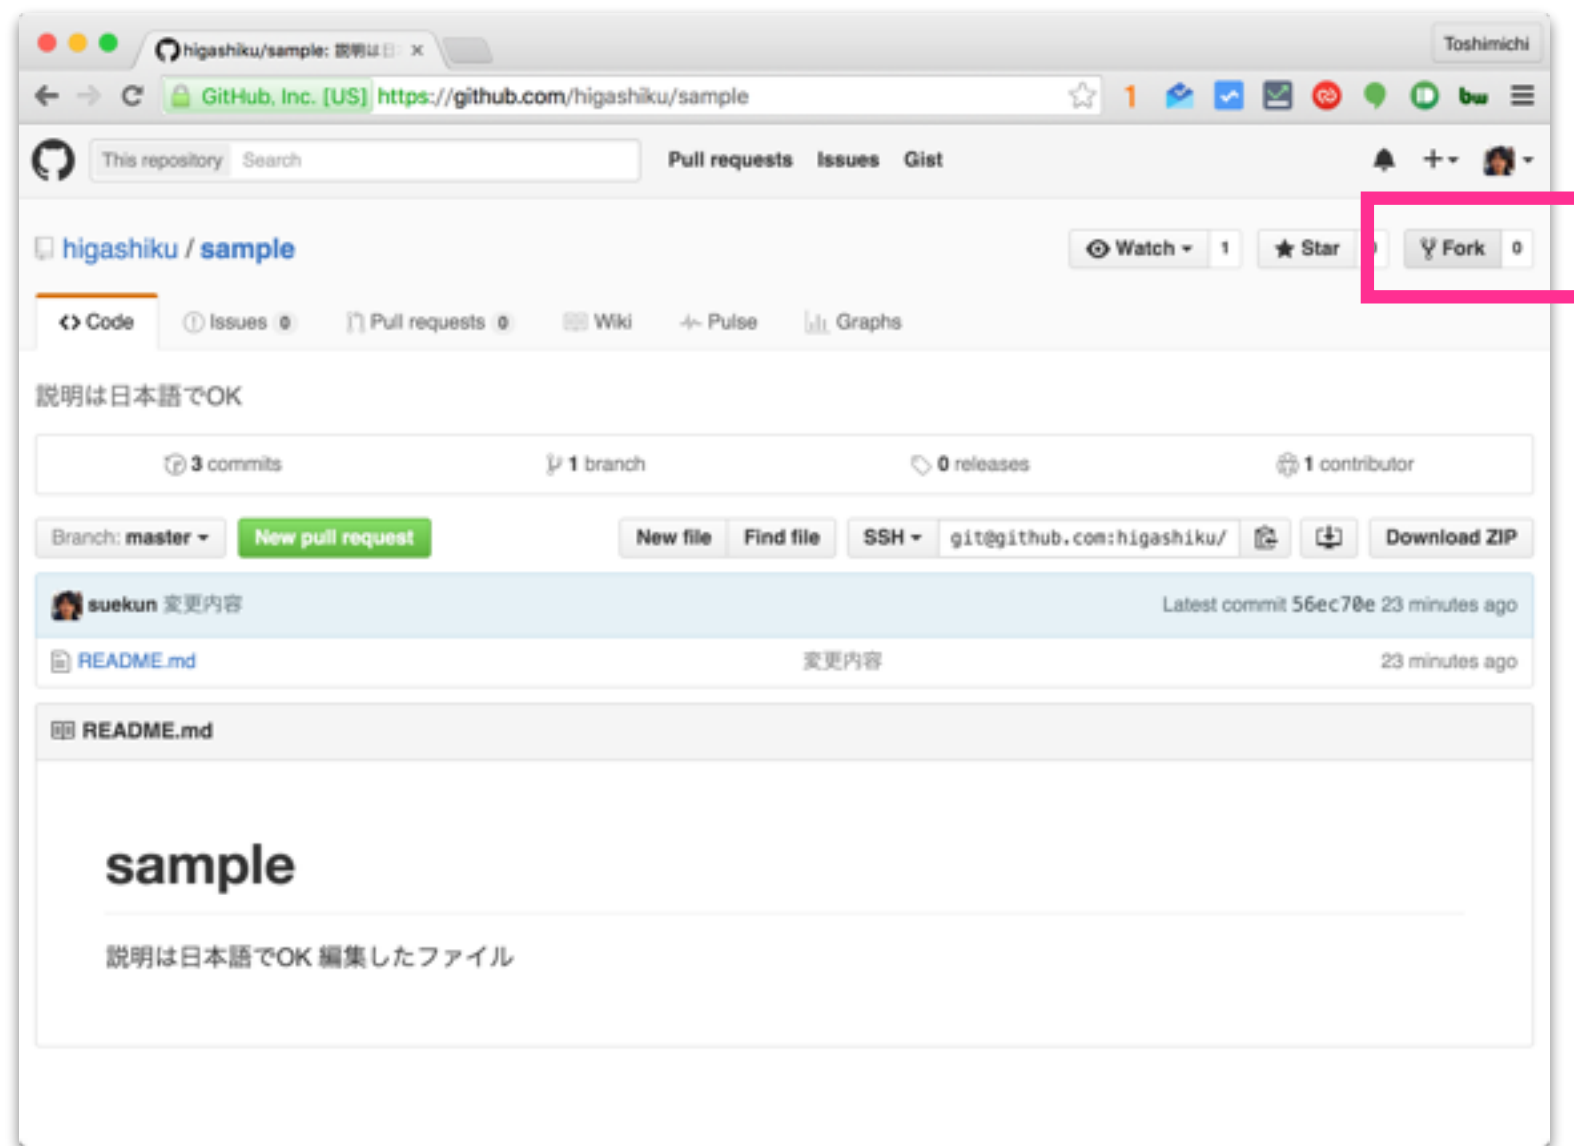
higashiku/sample: 説明は日 ×

Toshimichi

GitHub, Inc. [US] https://github.com/higashiku/sample

This repository Search

Pull requests Issues Gist

higashiku / sample

Watch 1 Star 0 Fork 0

Code Issues 0 Pull requests 0 Wiki Pulse Graphs

説明は日本語でOK

3 commits 1 branch 0 releases 1 contributor

Branch: master New pull request New file Find file SSH git@github.com:higashiku/ Download ZIP

suekun 変更内容 Latest commit 56ec70e 23 minutes ago

README.md 変更内容 23 minutes ago

README.md

sample

説明は日本語でOK 編集したファイル